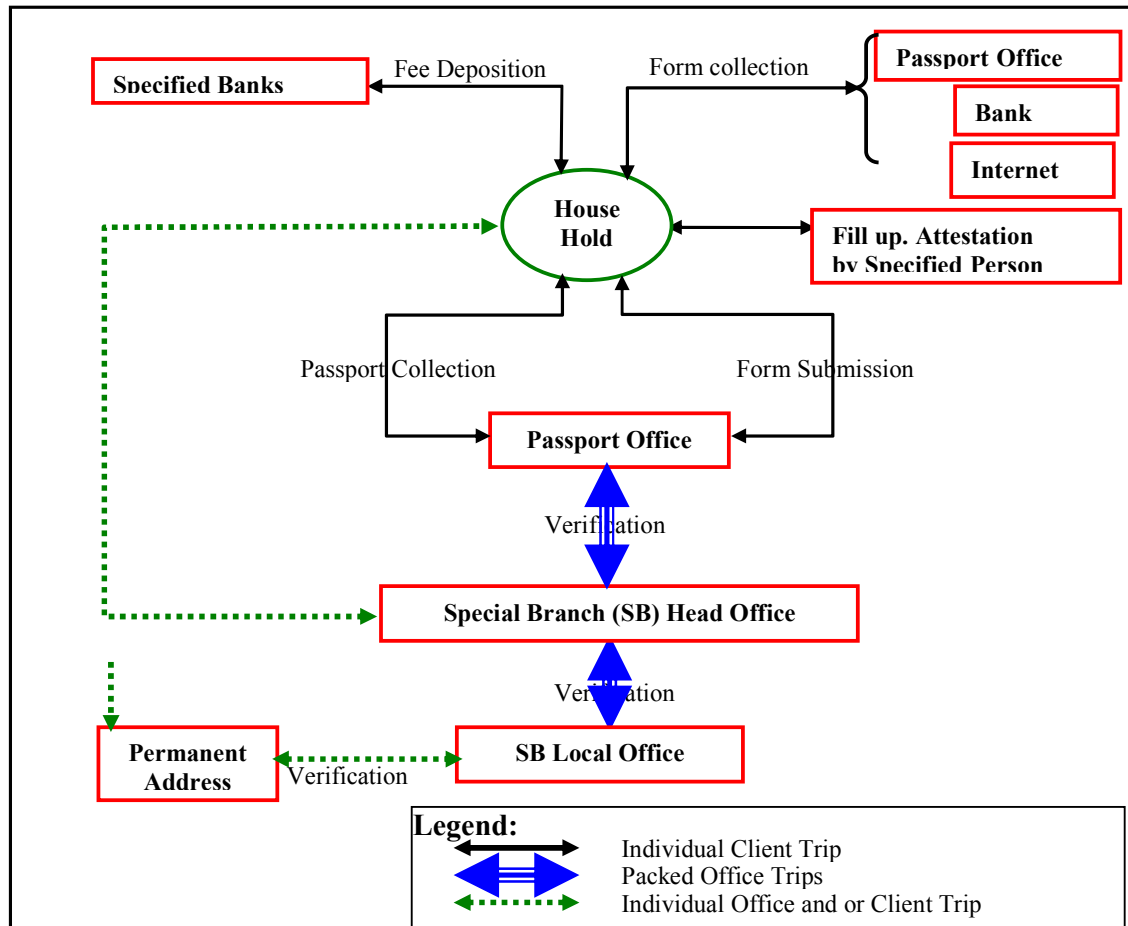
Specified Banks

Fee Deposition

Form collection

Passport Office

Bank

Internet

House Hold

Fill up. Attestation by Specified Person

Passport Collection

Form Submission

Passport Office

Verification

Special Branch (SB) Head Office

Verification

Permanent Address

Verification

SB Local Office

Legend:

Individual Client Trip

Packed Office Trips

Individual Office and or Client Trip